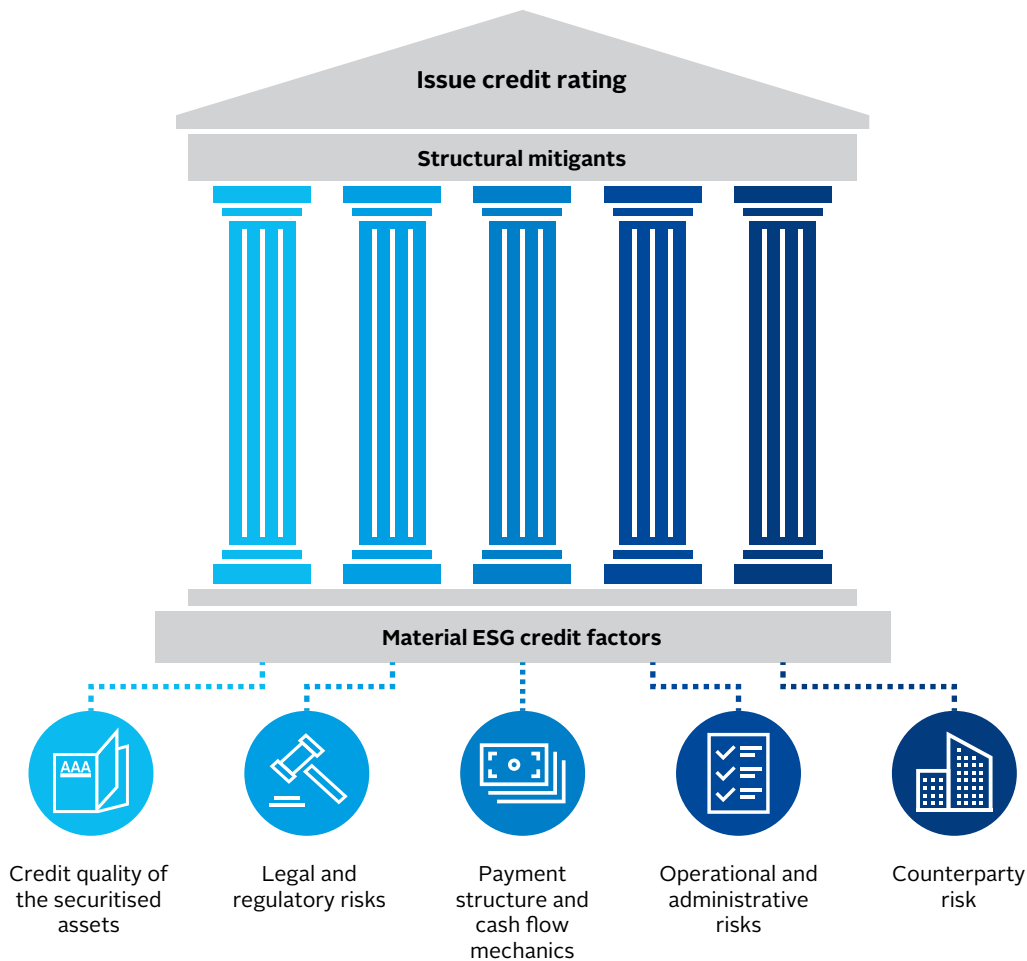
Issue credit rating

Structural mitigants

Material ESG credit factors

AAA

Credit quality of the securitised assets

Legal and regulatory risks

Payment structure and cash flow mechanics

Operational and administrative risks

Counterparty risk